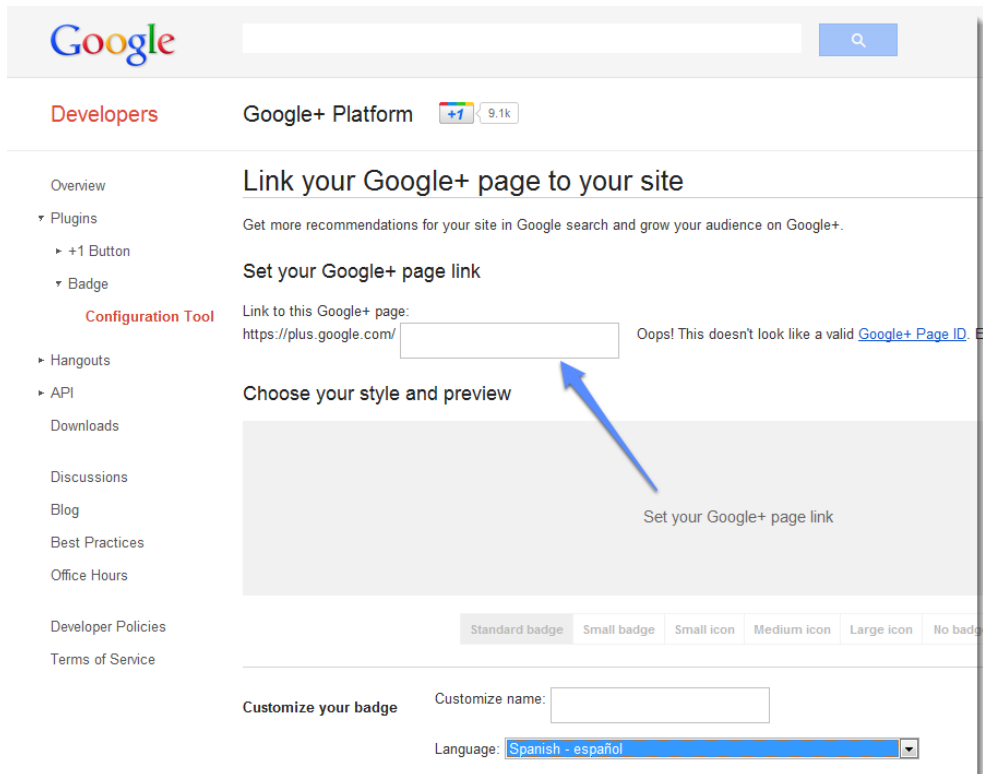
Google

Developers

Google+ Platform

+1 9.1k

Overview

Plugins

+1 Button

Badge

Configuration Tool

Hangouts

API

Downloads

Discussions

Blog

Best Practices

Office Hours

Developer Policies

Terms of Service

Link your Google+ page to your site

Get more recommendations for your site in Google search and grow your audience on Google+.

Set your Google+ page link

Link to this Google+ page:
https://plus.google.com/

Oops! This doesn't look like a valid Google+ Page ID. E

Choose your style and preview

Set your Google+ page link

Standard badge | Small badge | Small icon | Medium icon | Large icon | No badg

Customize your badge

Customize name:

Language: Spanish - español